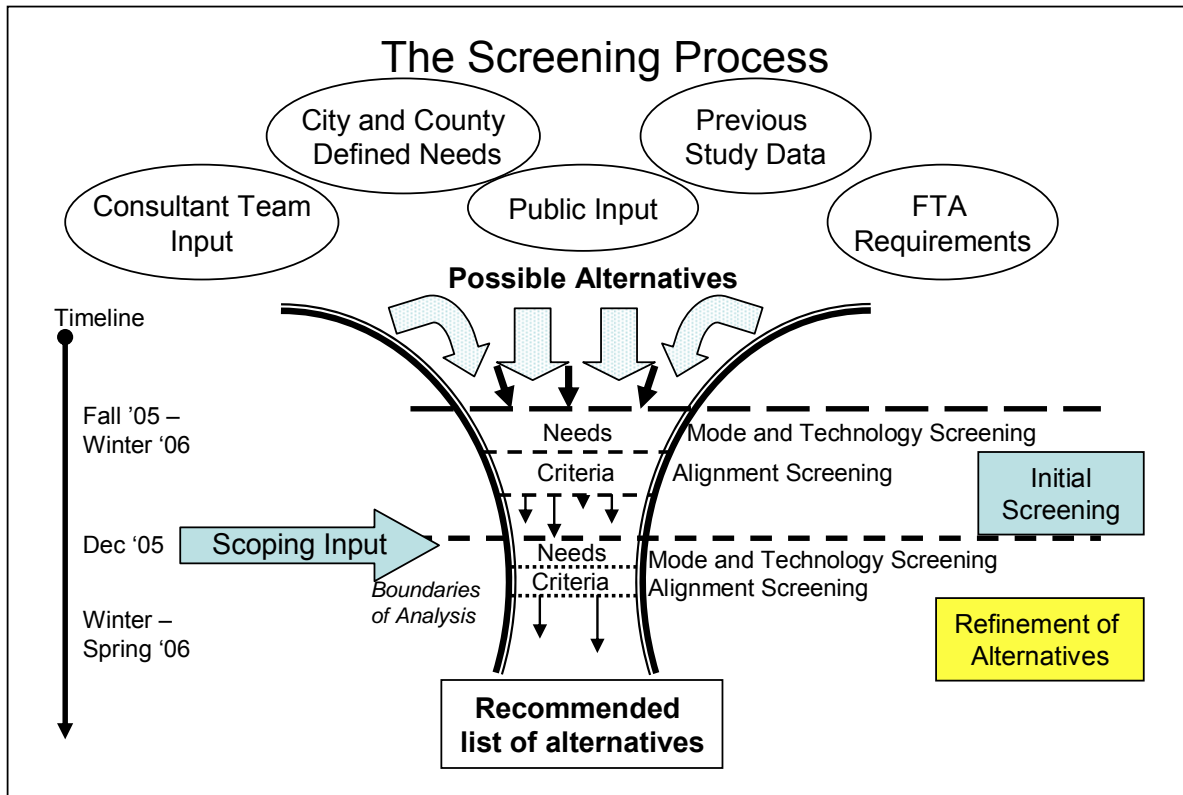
The Screening Process

City and County Defined Needs

Previous Study Data

Consultant Team Input

Public Input

FTA Requirements

Possible Alternatives

Timeline

Fall '05 – Winter '06

Needs

Mode and Technology Screening

Criteria

Alignment Screening

Initial Screening

Dec '05

Scoping Input

Needs

Mode and Technology Screening

Criteria

Alignment Screening

Boundaries of Analysis

Winter – Spring '06

Refinement of Alternatives

Recommended list of alternatives